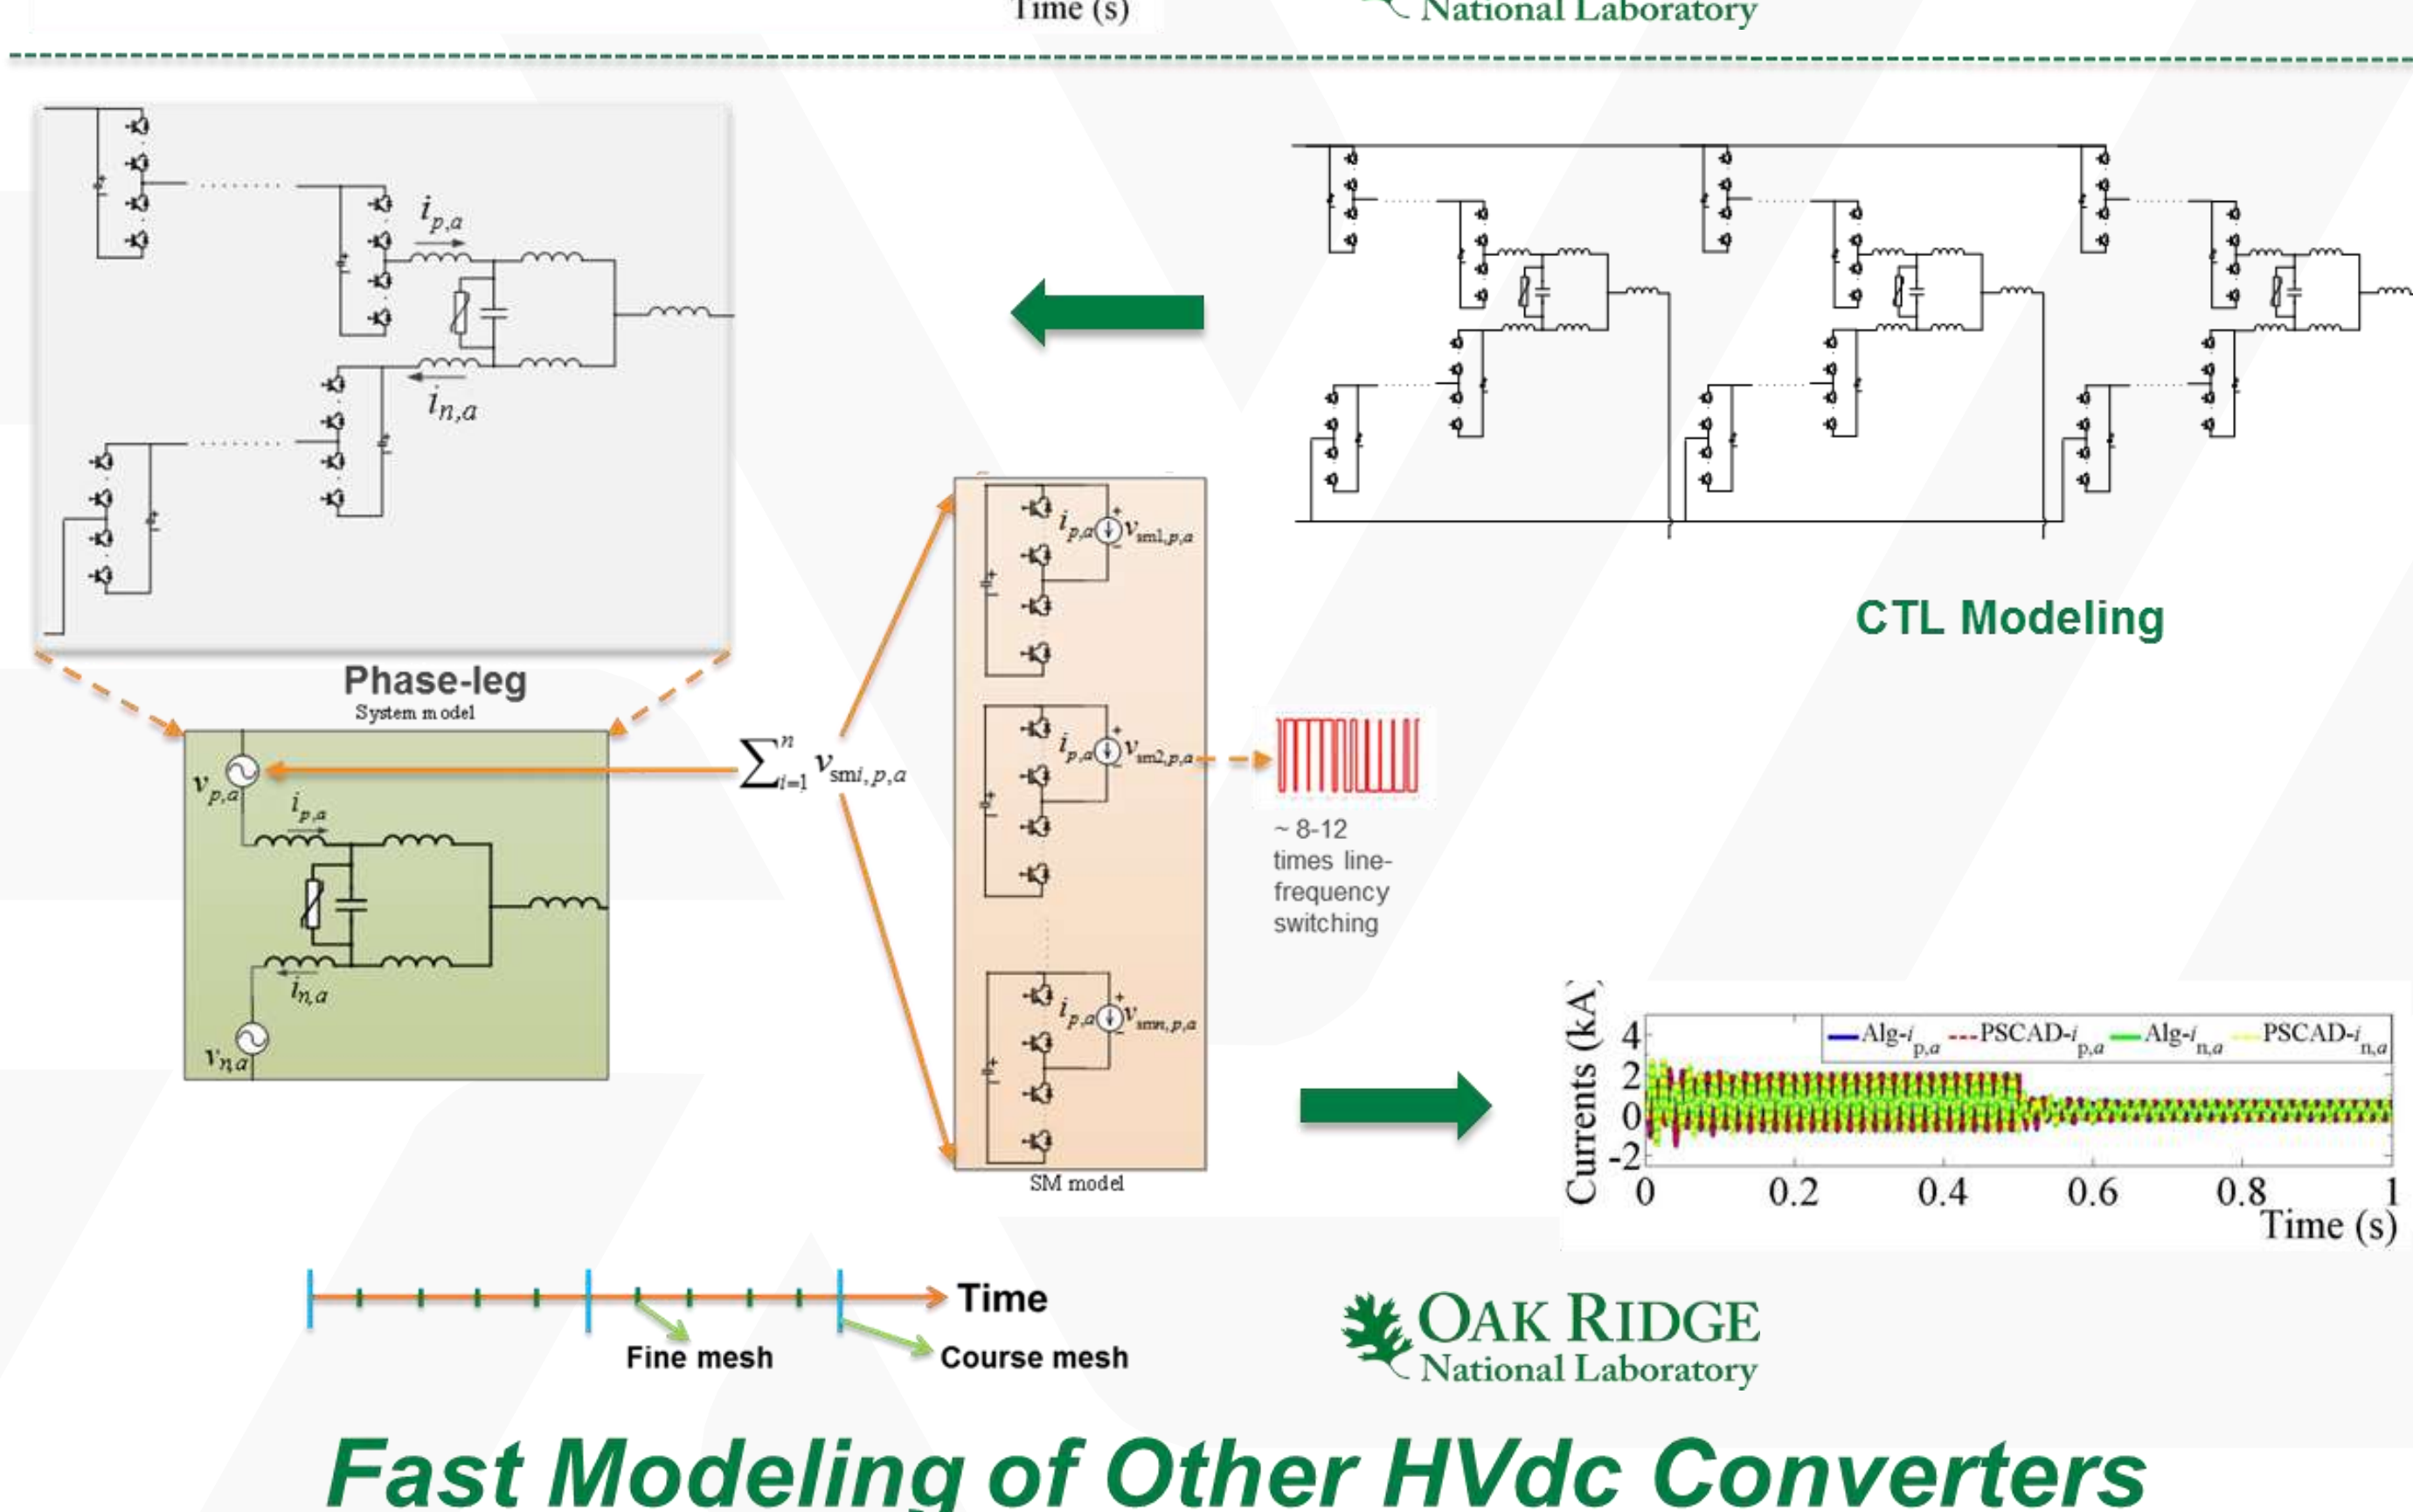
Time (s)

National Laboratory

$i_{p,a}$

$i_{n,a}$

CTL Modeling

Phase-leg

System model

$v_{p,a}$

$i_{p,a}$

$i_{n,a}$

$v_{n,a}$

$\sum_{i=1}^{n} v_{smi,p,a}$

$i_{p,a}$ $v_{sm1,p,a}$

$i_{p,a}$ $v_{sm2,p,a}$

$i_{p,a}$ $v_{smn,p,a}$

SM model

~ 8-12 times line-frequency switching

Currents (kA)

Alg-$i_{p,a}$ PSCAD-$i_{p,a}$ Alg-$i_{n,a}$ PSCAD-$i_{n,a}$

4
2
0
-2

0 0.2 0.4 0.6 0.8 1

Time (s)

Time

Fine mesh

Course mesh

OAK RIDGE
National Laboratory

Fast Modeling of Other HVdc Converters